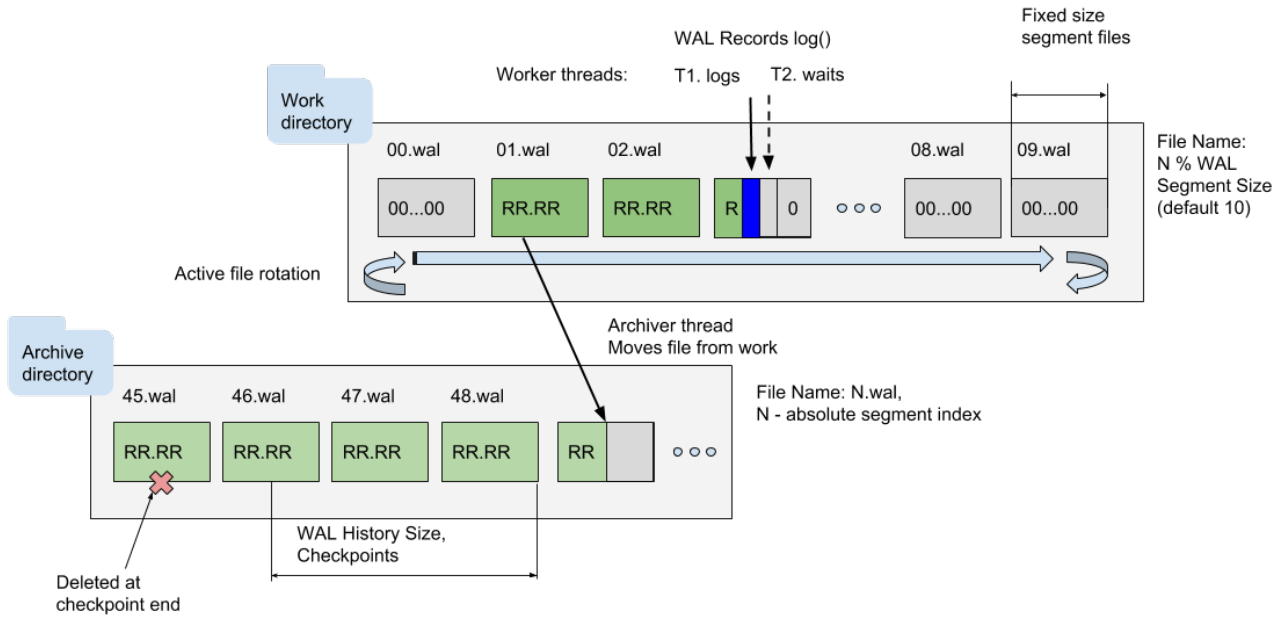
Fixed size segment files

WAL Records log()

Worker threads:

T1. logs

T2. waits

Work directory

00.wal

01.wal

02.wal

08.wal

09.wal

File Name: N % WAL Segment Size (default 10)

00...00

RR.RR

RR.RR

R

0

00...00

00...00

Active file rotation

Archiver thread Moves file from work

Archive directory

45.wal

46.wal

47.wal

48.wal

File Name: N.wal, N - absolute segment index

RR.RR

RR.RR

RR.RR

RR.RR

RR

WAL History Size, Checkpoints

Deleted at checkpoint end